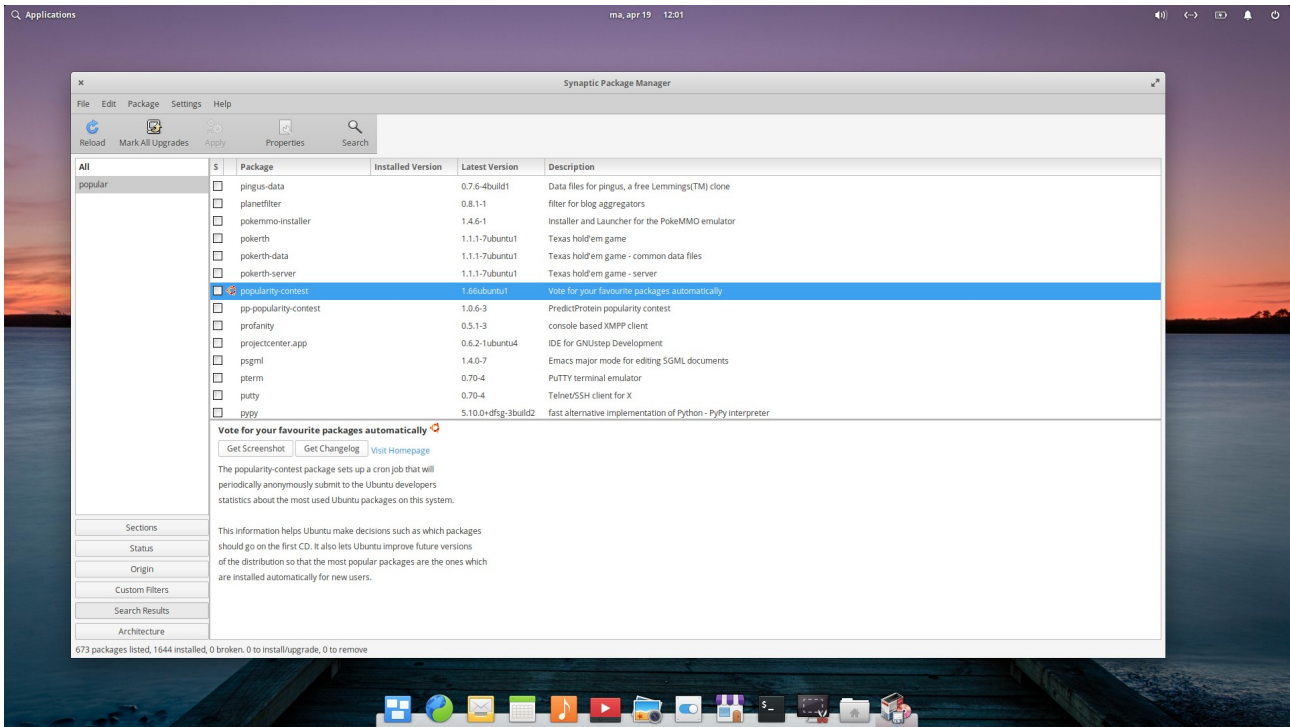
Applications

ma, apr 19 12:01

Synaptic Package Manager

File Edit Package Settings Help

Reload Mark All Upgrades Apply Properties Search

All
popular

| S | Package | Installed Version | Latest Version | Description |
|---|---|---|---|---|
| | pingus-data | | 0.7.6-4build1 | Data files for pingus, a free Lemmings(TM) clone |
| | planetfilter | | 0.8.1-1 | filter for blog aggregators |
| | pokemmo-installer | | 1.4.6-1 | Installer and Launcher for the PokeMMO emulator |
| | pokerth | | 1.1.1-7ubuntu1 | Texas hold'em game |
| | pokerth-data | | 1.1.1-7ubuntu1 | Texas hold'em game - common data files |
| | pokerth-server | | 1.1.1-7ubuntu1 | Texas hold'em game - server |
| | popularity-contest | | 1.66ubuntu1 | Vote for your favourite packages automatically |
| | pp-popularity-contest | | 1.0.6-3 | PredictProtein popularity contest |
| | profanity | | 0.5.1-3 | console based XMPP client |
| | projectcenter.app | | 0.6.2-1ubuntu4 | IDE for GNUstep Development |
| | psgml | | 1.4.0-7 | Emacs major mode for editing SGML documents |
| | pterm | | 0.70-4 | PuTTY terminal emulator |
| | putty | | 0.70-4 | Telnet/SSH client for X |
| | pypy | | 5.10.0+dfsg-3build2 | fast alternative implementation of Python - PyPy interpreter |

Vote for your favourite packages automatically

Get Screenshot Get Changelog Visit Homepage

The popularity-contest package sets up a cron job that will periodically anonymously submit to the Ubuntu developers statistics about the most used Ubuntu packages on this system.

This information helps Ubuntu make decisions such as which packages should go on the first CD. It also lets Ubuntu improve future versions of the distribution so that the most popular packages are the ones which are installed automatically for new users.

Sections
Status
Origin
Custom Filters
Search Results
Architecture

673 packages listed, 1644 installed, 0 broken. 0 to install/upgrade, 0 to remove